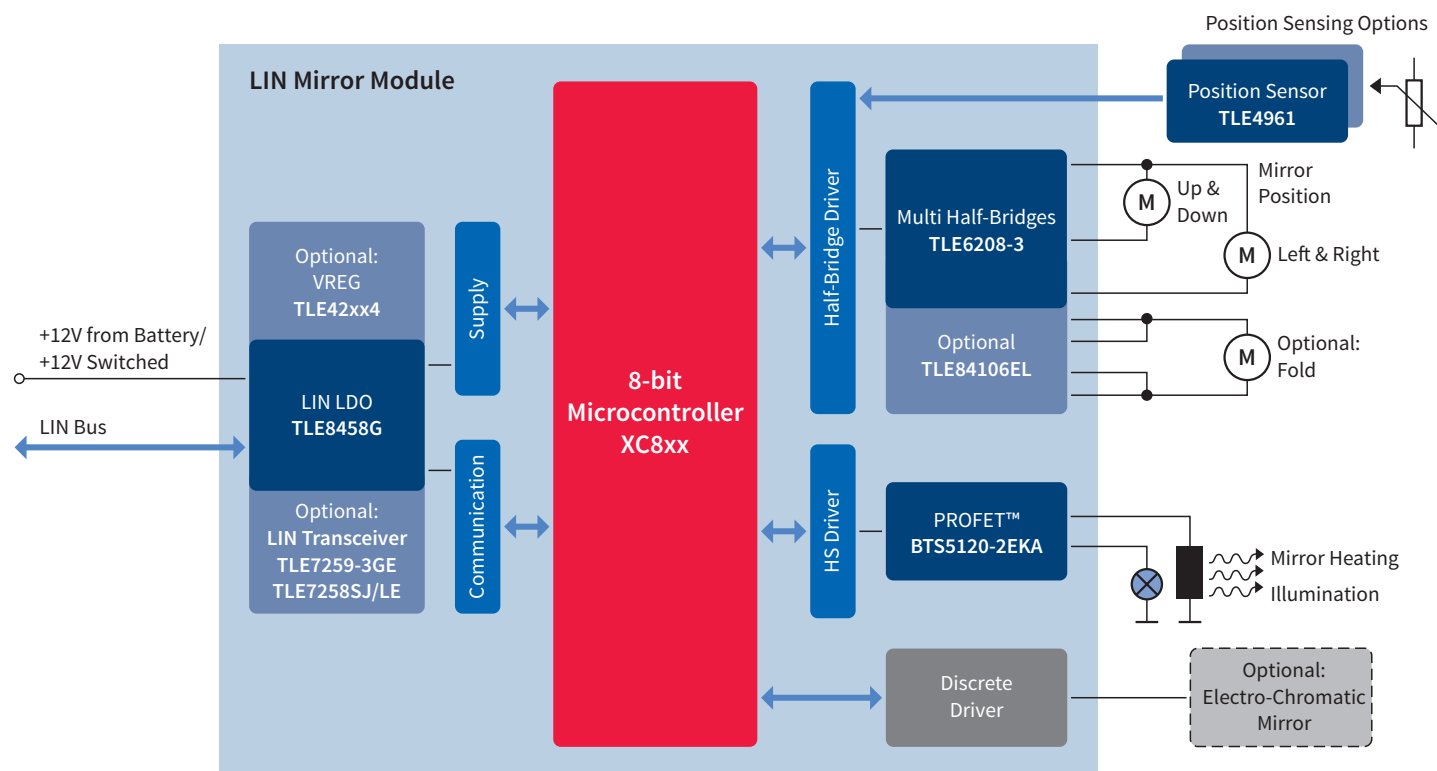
Position Sensing Options

LIN Mirror Module

Position Sensor
TLE4961

Half-Bridge Driver

Multi Half-Bridges
TLE6208-3

M Up & Down

Mirror Position

M Left & Right

Optional
TLE84106EL

M Optional: Fold

Optional:
VREG
TLE42xx4

Supply

+12V from Battery/
+12V Switched

LIN LDO
TLE8458G

LIN Bus

Optional:
LIN Transceiver
TLE7259-3GE
TLE7258SJ/LE

Communication

8-bit
Microcontroller
XC8xx

HS Driver

PROFET™
BTS5120-2EKA

Mirror Heating
Illumination

Discrete
Driver

Optional:
Electro-Chromatic
Mirror